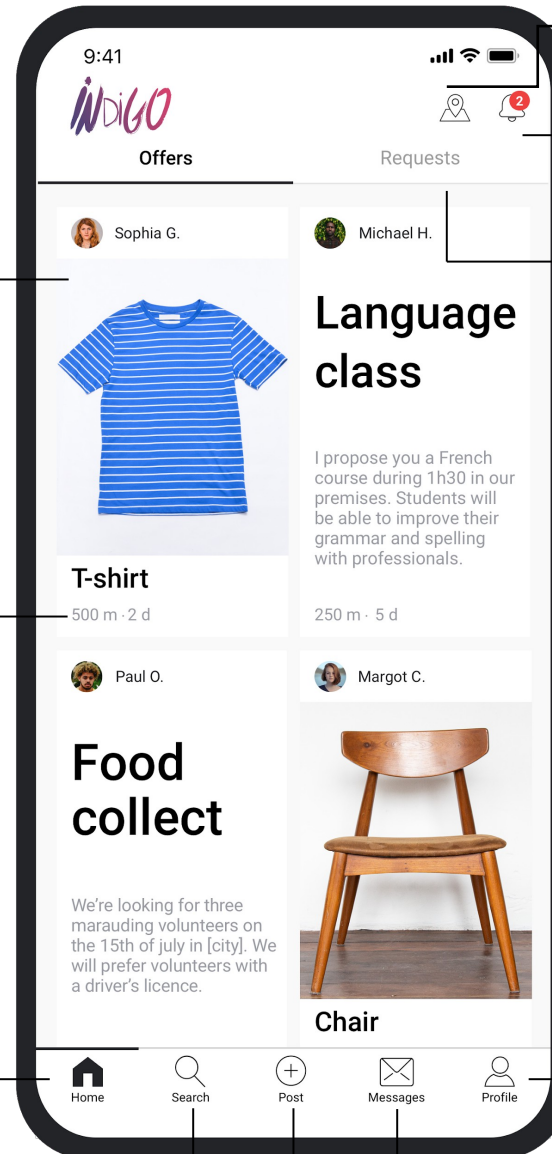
9:41

INDIGO

2

Offers

Requests

Sophia G.

T-shirt

500 m · 2 d

Michael H.

Language class

I propose you a French course during 1h30 in our premises. Students will be able to improve their grammar and spelling with professionals.

250 m · 5 d

Paul O.

Food collect

We're looking for three marauding volunteers on the 15th of july in [city]. We will prefer volunteers with a driver's licence.

Margot C.

Chair

Home

Search

Post

Messages

Profile